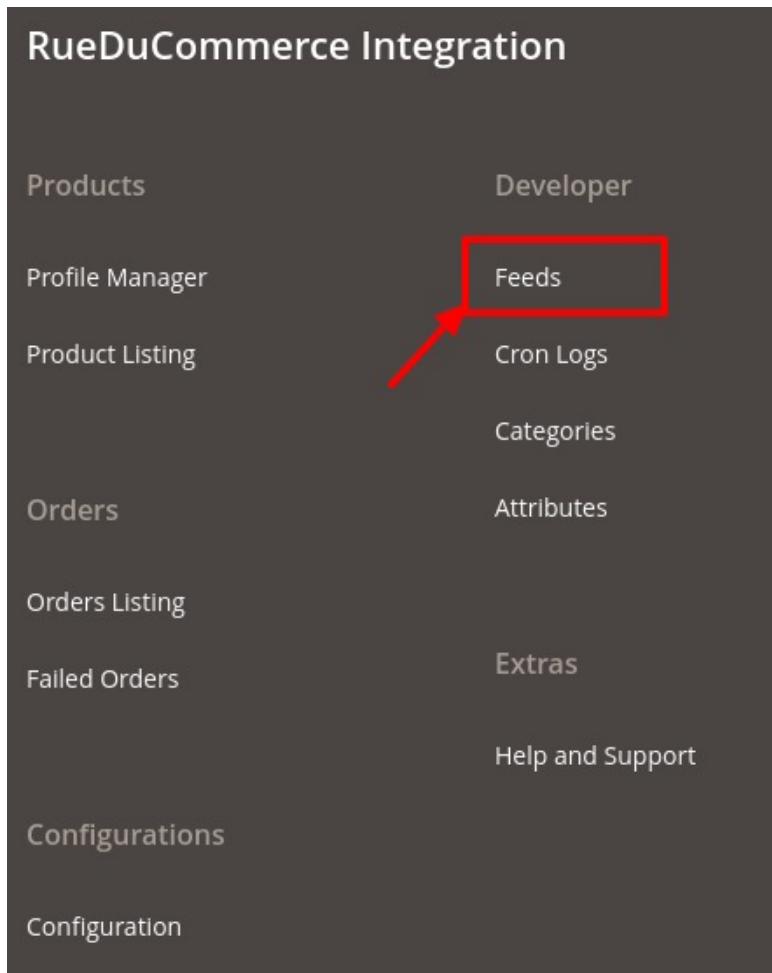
RueDuCommerce Integration

Products

Profile Manager

Product Listing

Orders

Orders Listing

Failed Orders

Configurations

Configuration

Developer

Feeds

Cron Logs

Categories

Attributes

Extras

Help and Support